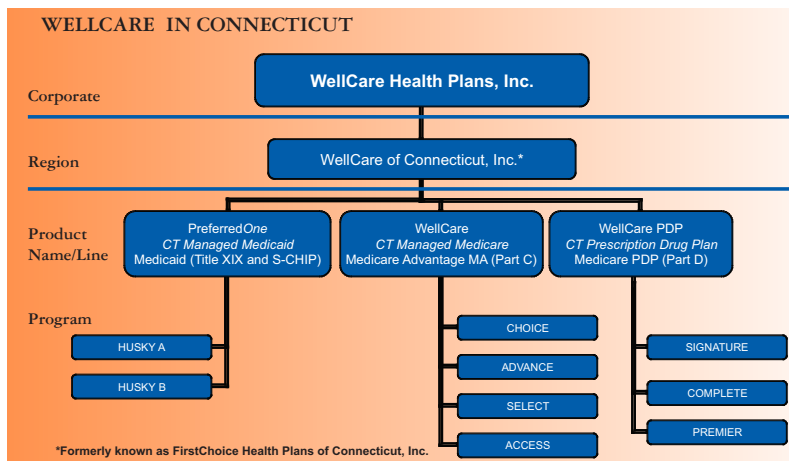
WELLCARE IN CONNECTICUT

Corporate

WellCare Health Plans, Inc.

Region

WellCare of Connecticut, Inc.*

Product Name/Line

PreferredOne
CT Managed Medicaid
Medicaid (Title XIX and S-CHIP)

WellCare
CT Managed Medicare
Medicare Advantage MA (Part C)

WellCare PDP
CT Prescription Drug Plan
Medicare PDP (Part D)

Program

HUSKY A

HUSKY B

CHOICE

ADVANCE

SELECT

ACCESS

SIGNATURE

COMPLETE

PREMIER

*Formerly known as FirstChoice Health Plans of Connecticut, Inc.